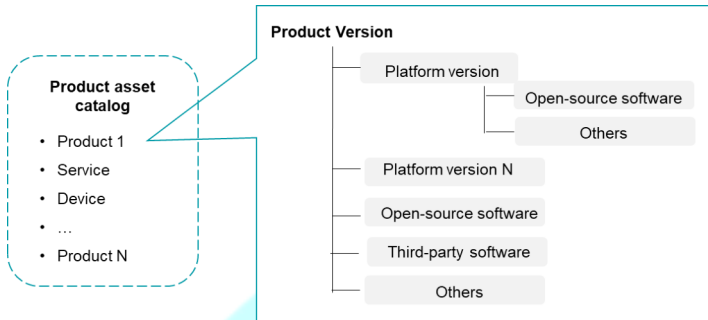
Product asset catalog

- Product 1
- Service
- Device
- …
- Product N

Product Version

Platform version

Open-source software

Others

Platform version N

Open-source software

Third-party software

Others